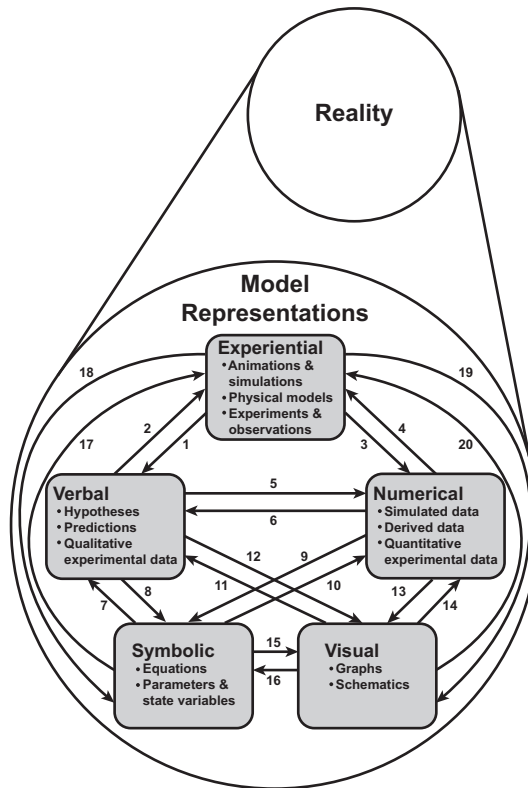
Reality

Model Representations

Experiential
• Animations & simulations
• Physical models
• Experiments & observations

18

19

2

4

17

1

3

20

Verbal
• Hypotheses
• Predictions
• Qualitative experimental data

5

6

Numerical
• Simulated data
• Derived data
• Quantitative experimental data

12

9

11

10

7

8

13

14

Symbolic
• Equations
• Parameters & state variables

15

16

Visual
• Graphs
• Schematics